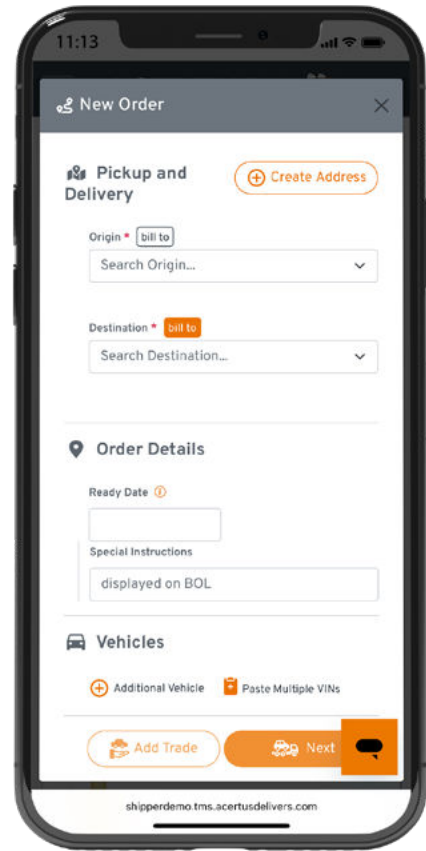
11:13

New Order

Pickup and Delivery

Create Address

Origin * bill to

Search Origin...

Destination * bill to

Search Destination...

Order Details

Ready Date

Special Instructions

displayed on BOL

Vehicles

Additional Vehicle

Paste Multiple VINs

Add Trade

Next

shipperdemo.tms.acertusdelivers.com